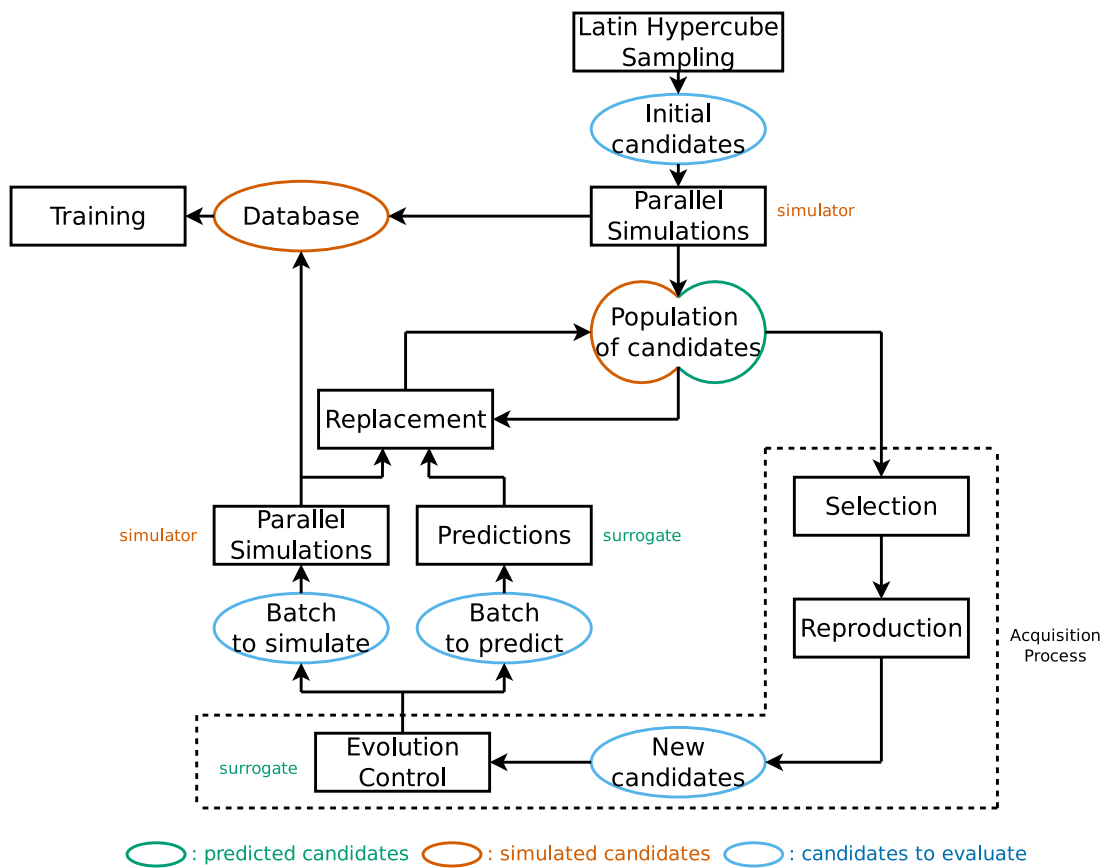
Latin Hypercube Sampling

Initial candidates

Training

Database

Parallel Simulations

simulator

Population of candidates

Replacement

Selection

simulator

Parallel Simulations

Predictions

surrogate

Reproduction

Batch to simulate

Batch to predict

Acquisition Process

surrogate

Evolution Control

New candidates

: predicted candidates : simulated candidates : candidates to evaluate